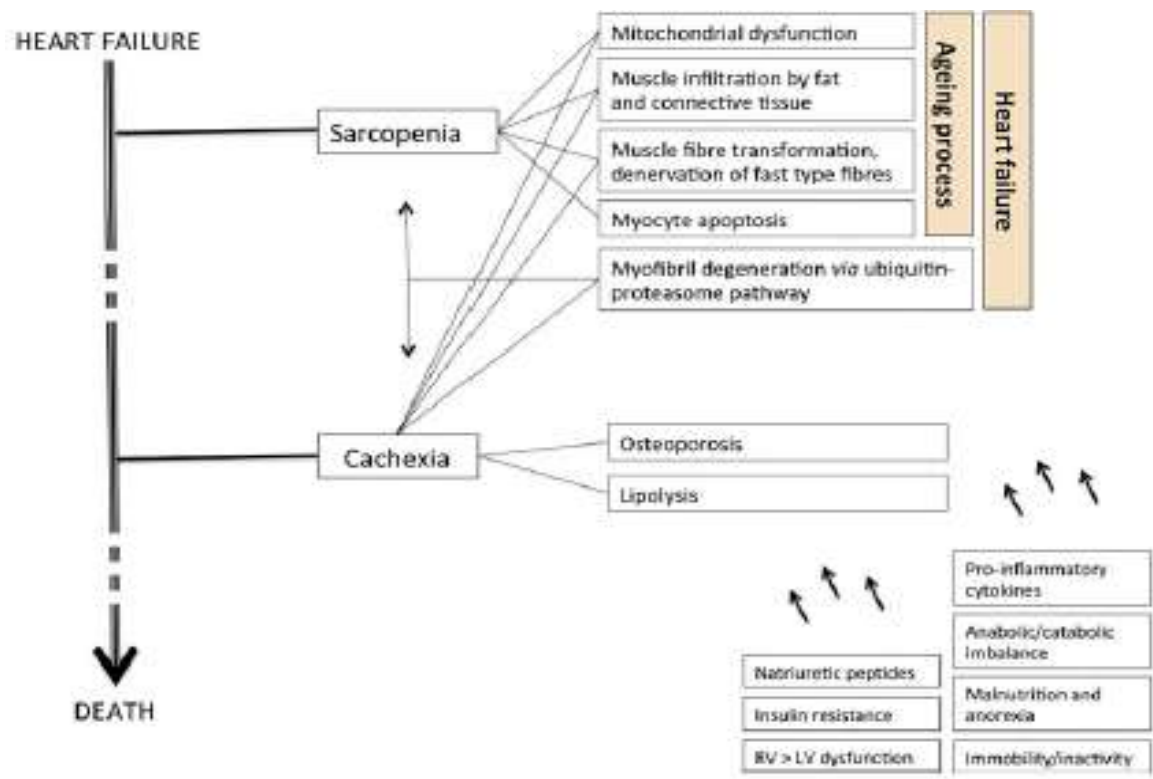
HEART FAILURE

Sarcopenia

Mitochondrial dysfunction

Muscle infiltration by fat and connective tissue

Muscle fibre transformation, denervation of fast type fibres

Myocyte apoptosis

Ageing process

Heart failure

Myofibril degeneration via ubiquitin-proteasome pathway

Cachexia

Osteoporosis

Lipolysis

Pro-inflammatory cytokines

Anabolic/catabolic imbalance

Malnutrition and anorexia

Immobility/inactivity

Natriuretic peptides

Insulin resistance

RV > LV dysfunction

DEATH